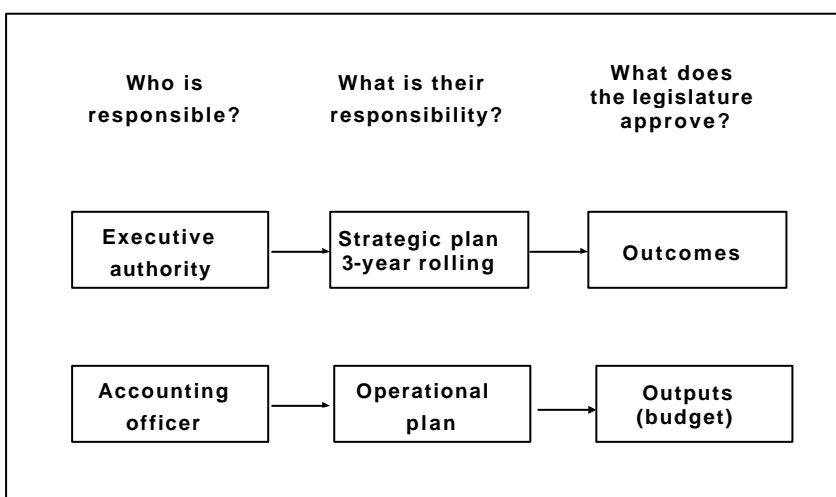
Who is responsible?

What is their responsibility?

What does the legislature approve?

Executive authority

Strategic plan 3-year rolling

Outcomes

Accounting officer

Operational plan

Outputs (budget)